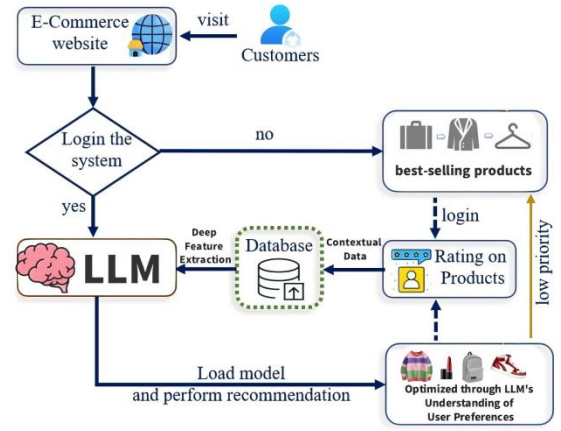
E-Commerce website

visit

Customers

Login the system

no

best-selling products

yes

login

low priority

Deep Feature Extraction

Database

Contextual Data

Rating on Products

LLM

Load model and perform recommendation

Optimized through LLM's Understanding of User Preferences